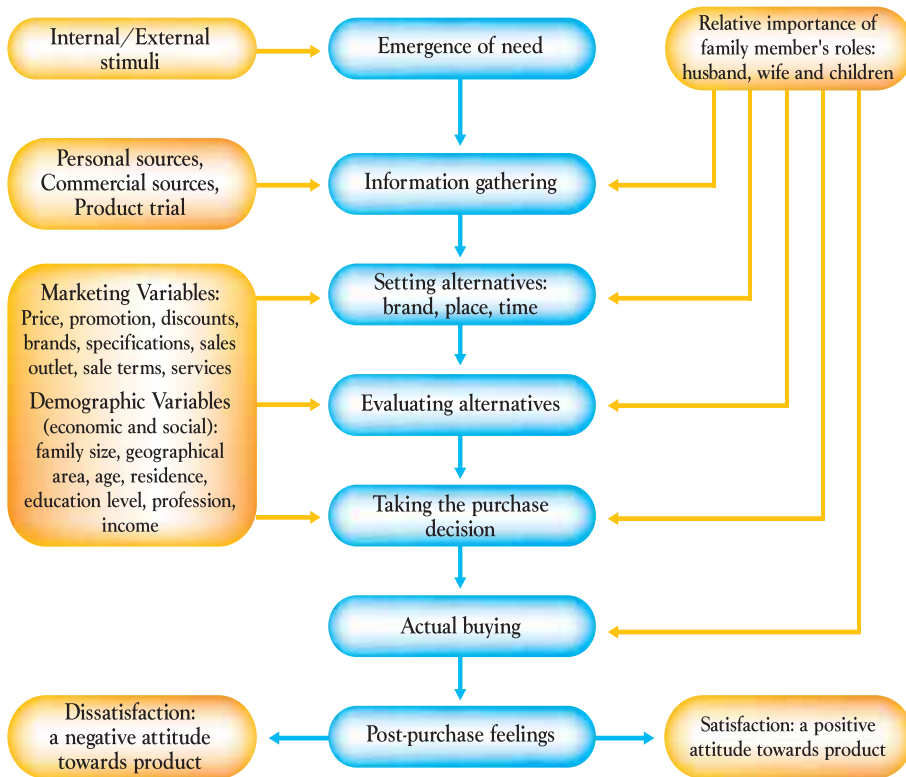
Internal/External stimuli

Emergence of need

Relative importance of family member's roles: husband, wife and children

Personal sources, Commercial sources, Product trial

Information gathering

Marketing Variables: Price, promotion, discounts, brands, specifications, sales outlet, sale terms, services

Demographic Variables (economic and social): family size, geographical area, age, residence, education level, profession, income

Setting alternatives: brand, place, time

Evaluating alternatives

Taking the purchase decision

Actual buying

Dissatisfaction: a negative attitude towards product

Post-purchase feelings

Satisfaction: a positive attitude towards product